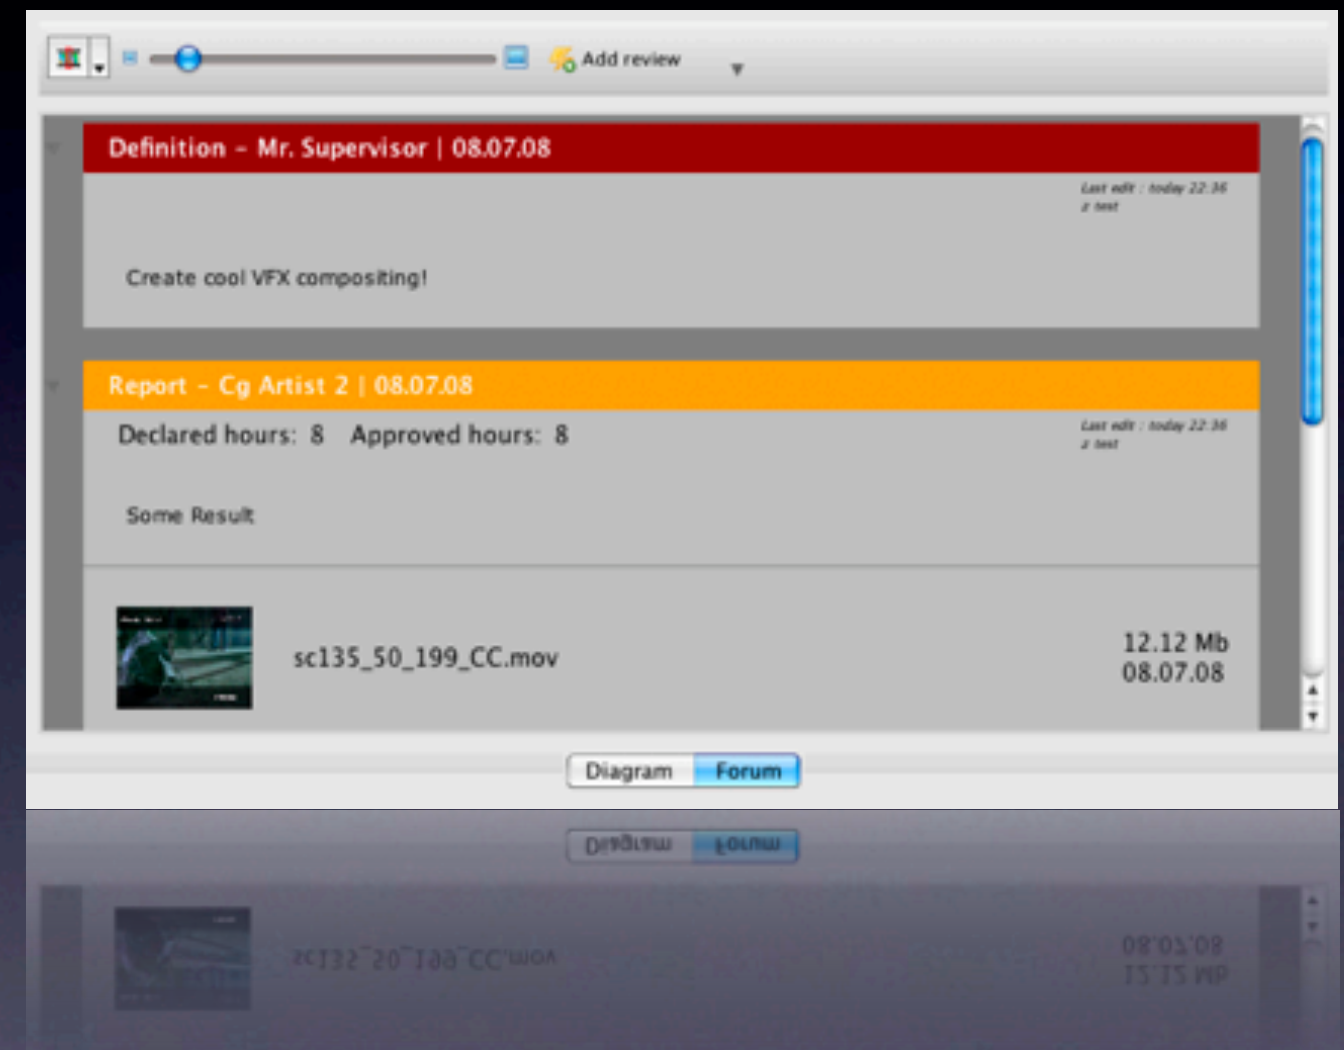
Add review

Definition - Mr. Supervisor | 08.07.08

Last edit : today 22:36
z test

Create cool VFX compositing!

Report - Cg Artist 2 | 08.07.08

Declared hours: 8 Approved hours: 8

Last edit : today 22:36
z test

Some Result

sc135_50_199_CC.mov

12.12 Mb
08.07.08

Diagram Forum